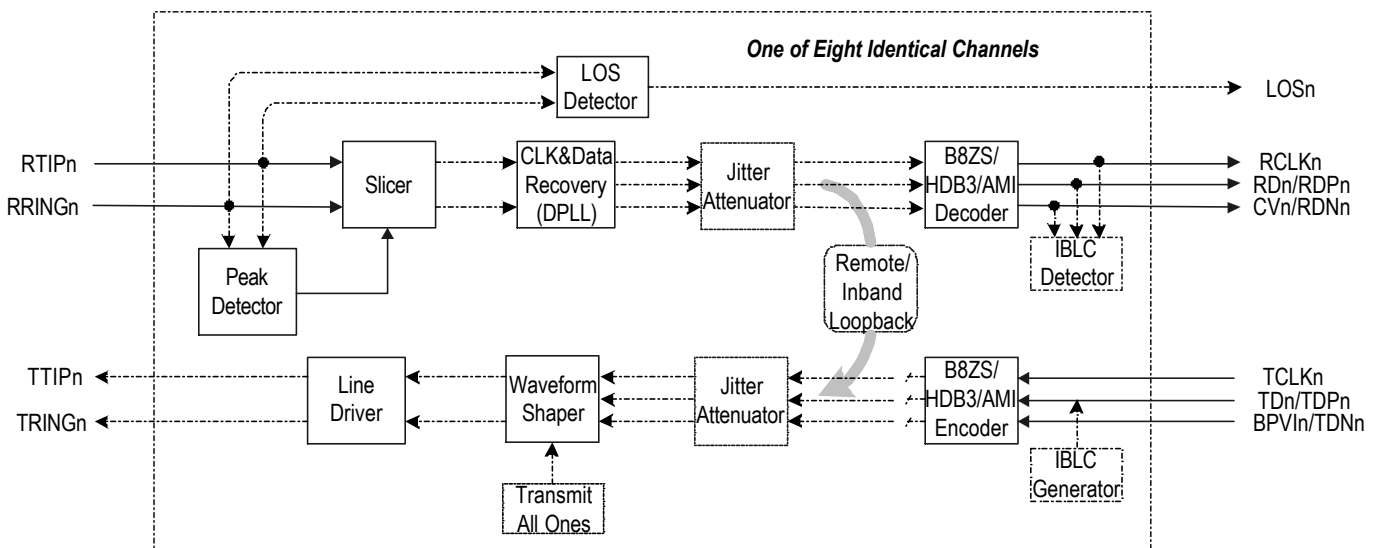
One of Eight Identical Channels

LOS Detector

LOSn

RTIPn

RRINGn

Slicer

CLK&Data Recovery (DPLL)

Jitter Attenuator

B8ZS/ HDB3/AMI Decoder

RCLKn

RDn/RDPn

CVn/RDNn

IBLC Detector

Peak Detector

Remote/ Inband Loopback

TTIPn

TRINGn

Line Driver

Waveform Shaper

Jitter Attenuator

B8ZS/ HDB3/AMI Encoder

TCLKn

TDn/TDPn

BPVIn/TDNn

IBLC Generator

Transmit All Ones